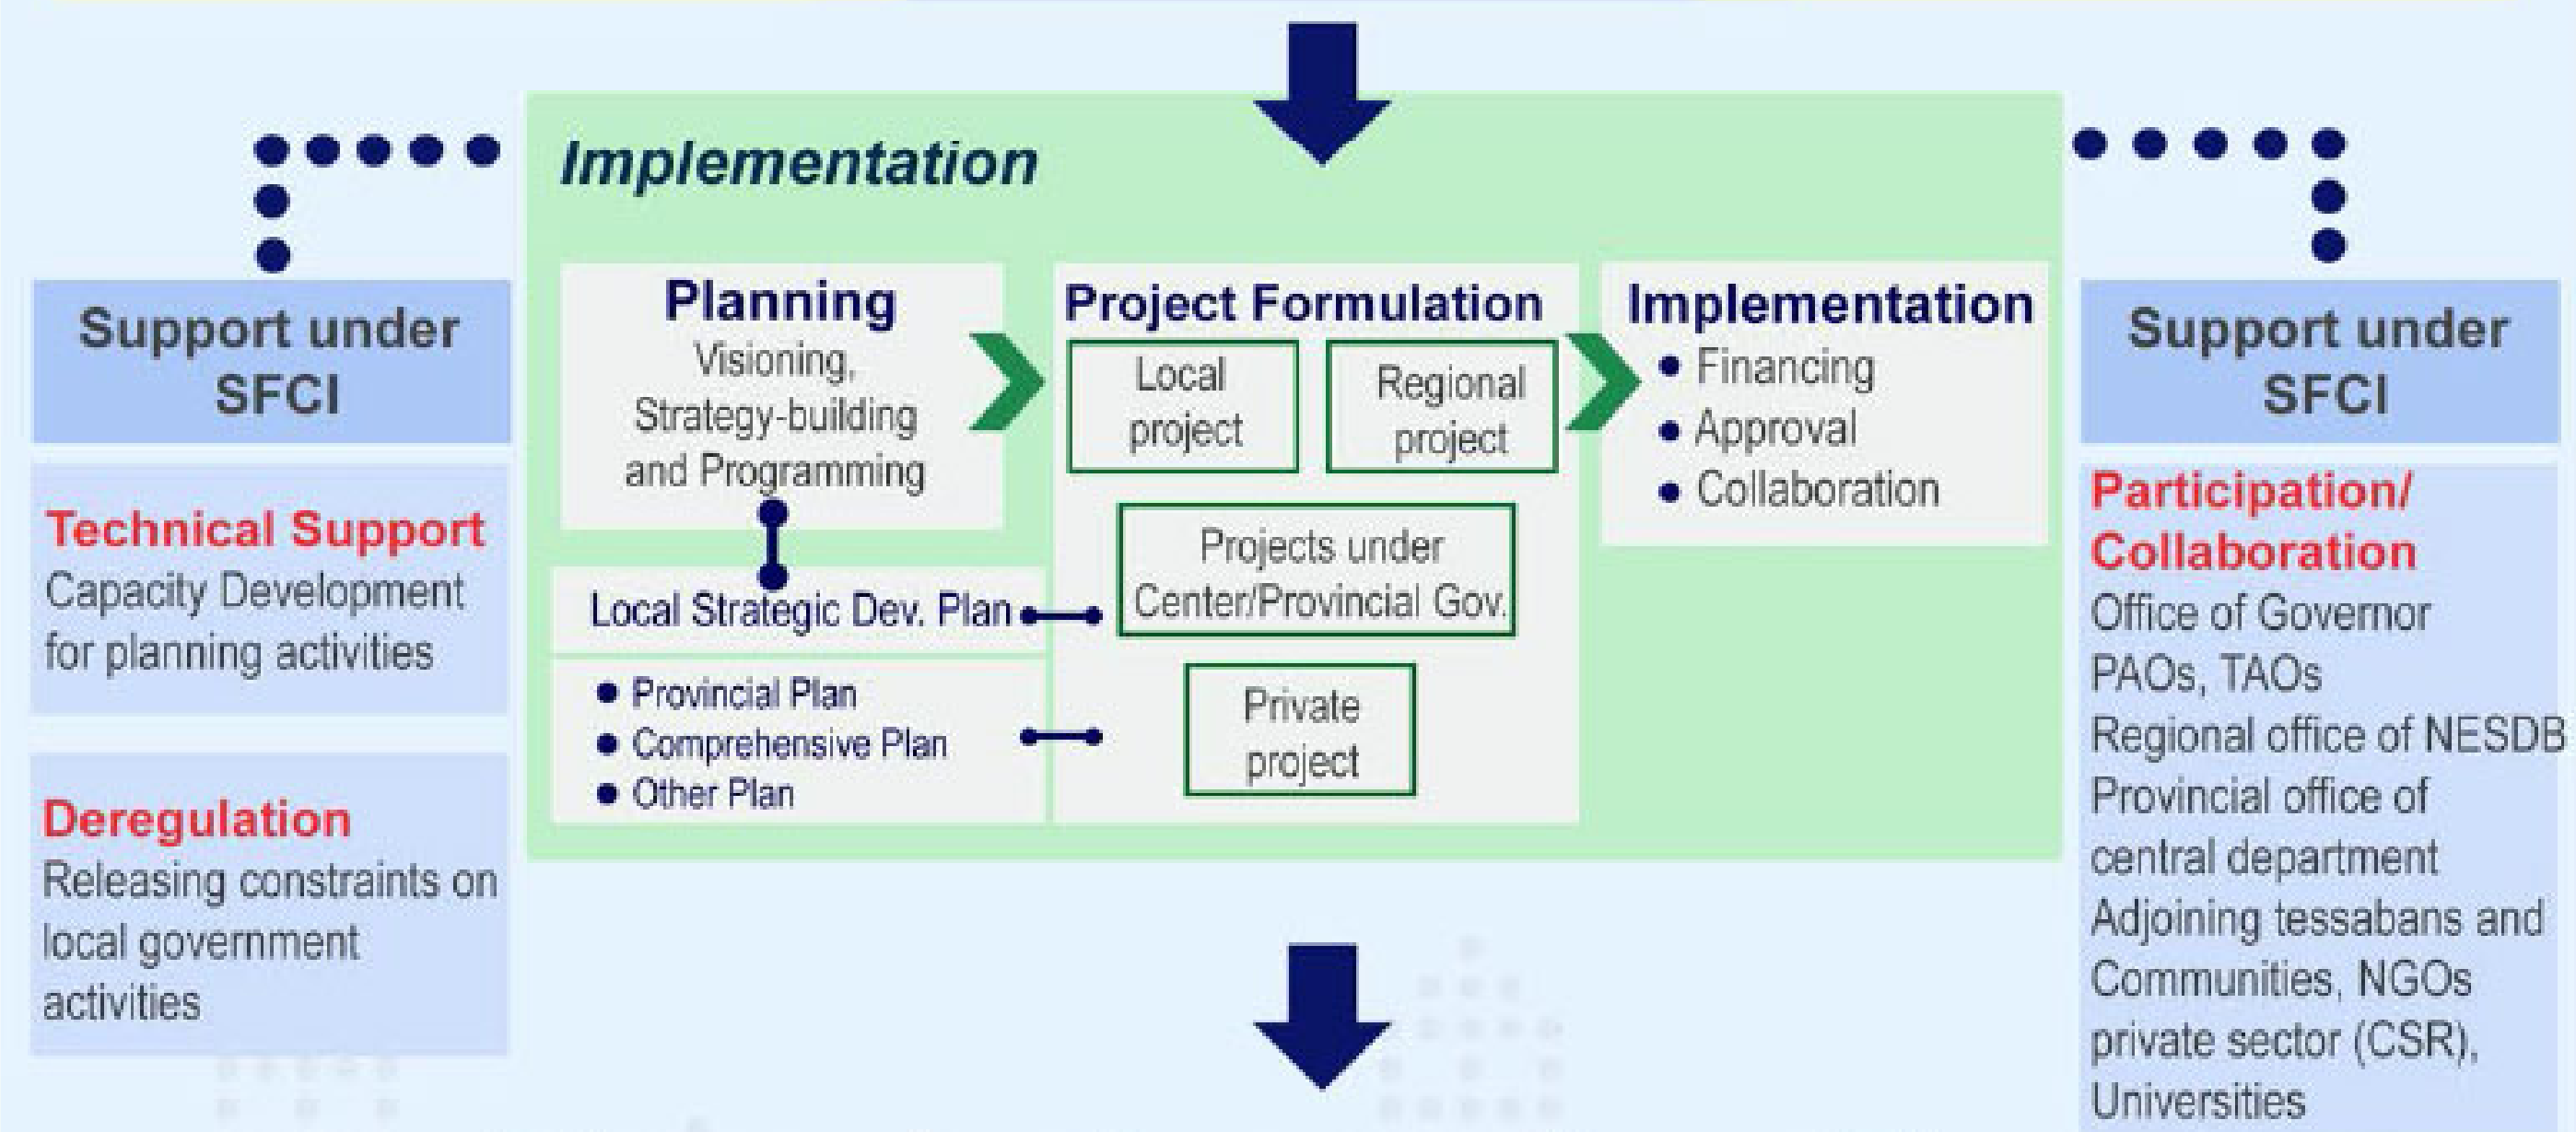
Implementation

Support under SFCI

Technical Support
Capacity Development for planning activities

Deregulation
Releasing constraints on local government activities

Planning
Visioning, Strategy-building and Programming

Local Strategic Dev. Plan

• Provincial Plan
• Comprehensive Plan
• Other Plan

Project Formulation

Local project

Regional project

Projects under Center/Provincial Gov.

Private project

Implementation
• Financing
• Approval
• Collaboration

Support under SFCI

Participation/ Collaboration
Office of Governor
PAOs, TAOs
Regional office of NESDB
Provincial office of central department
Adjoining tessabans and Communities, NGOs private sector (CSR), Universities